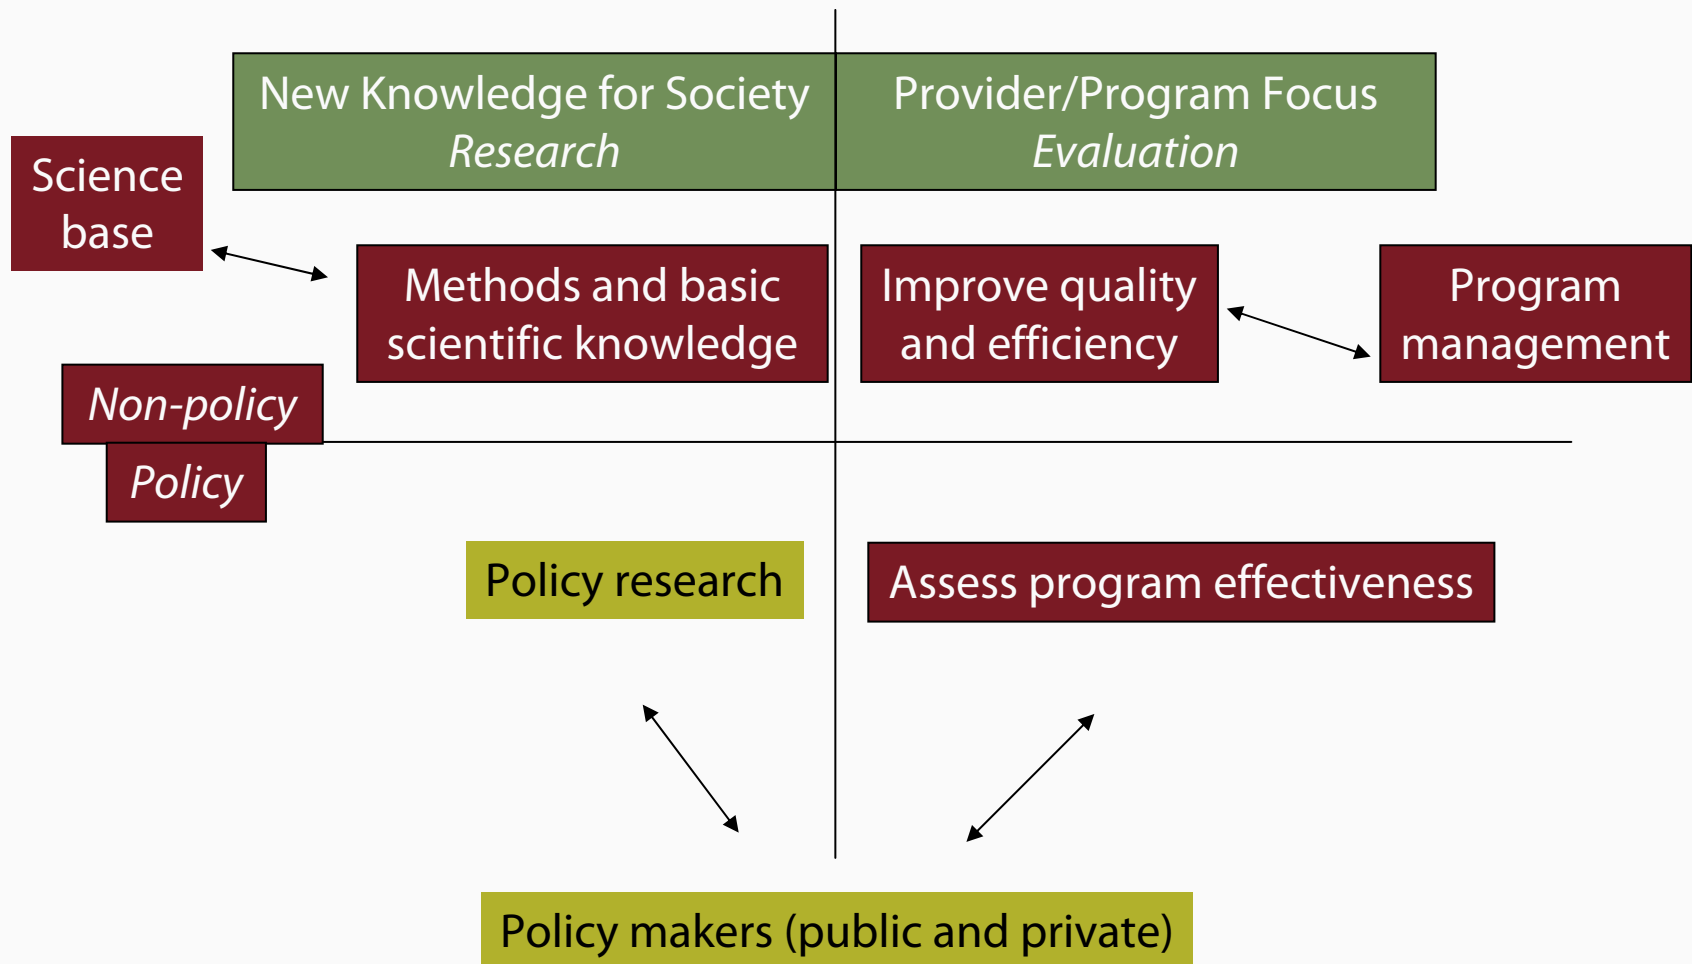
New Knowledge for Society
*Research*

Provider/Program Focus
*Evaluation*

Science base

Methods and basic scientific knowledge

Improve quality and efficiency

Program management

*Non-policy*

*Policy*

Policy research

Assess program effectiveness

Policy makers (public and private)